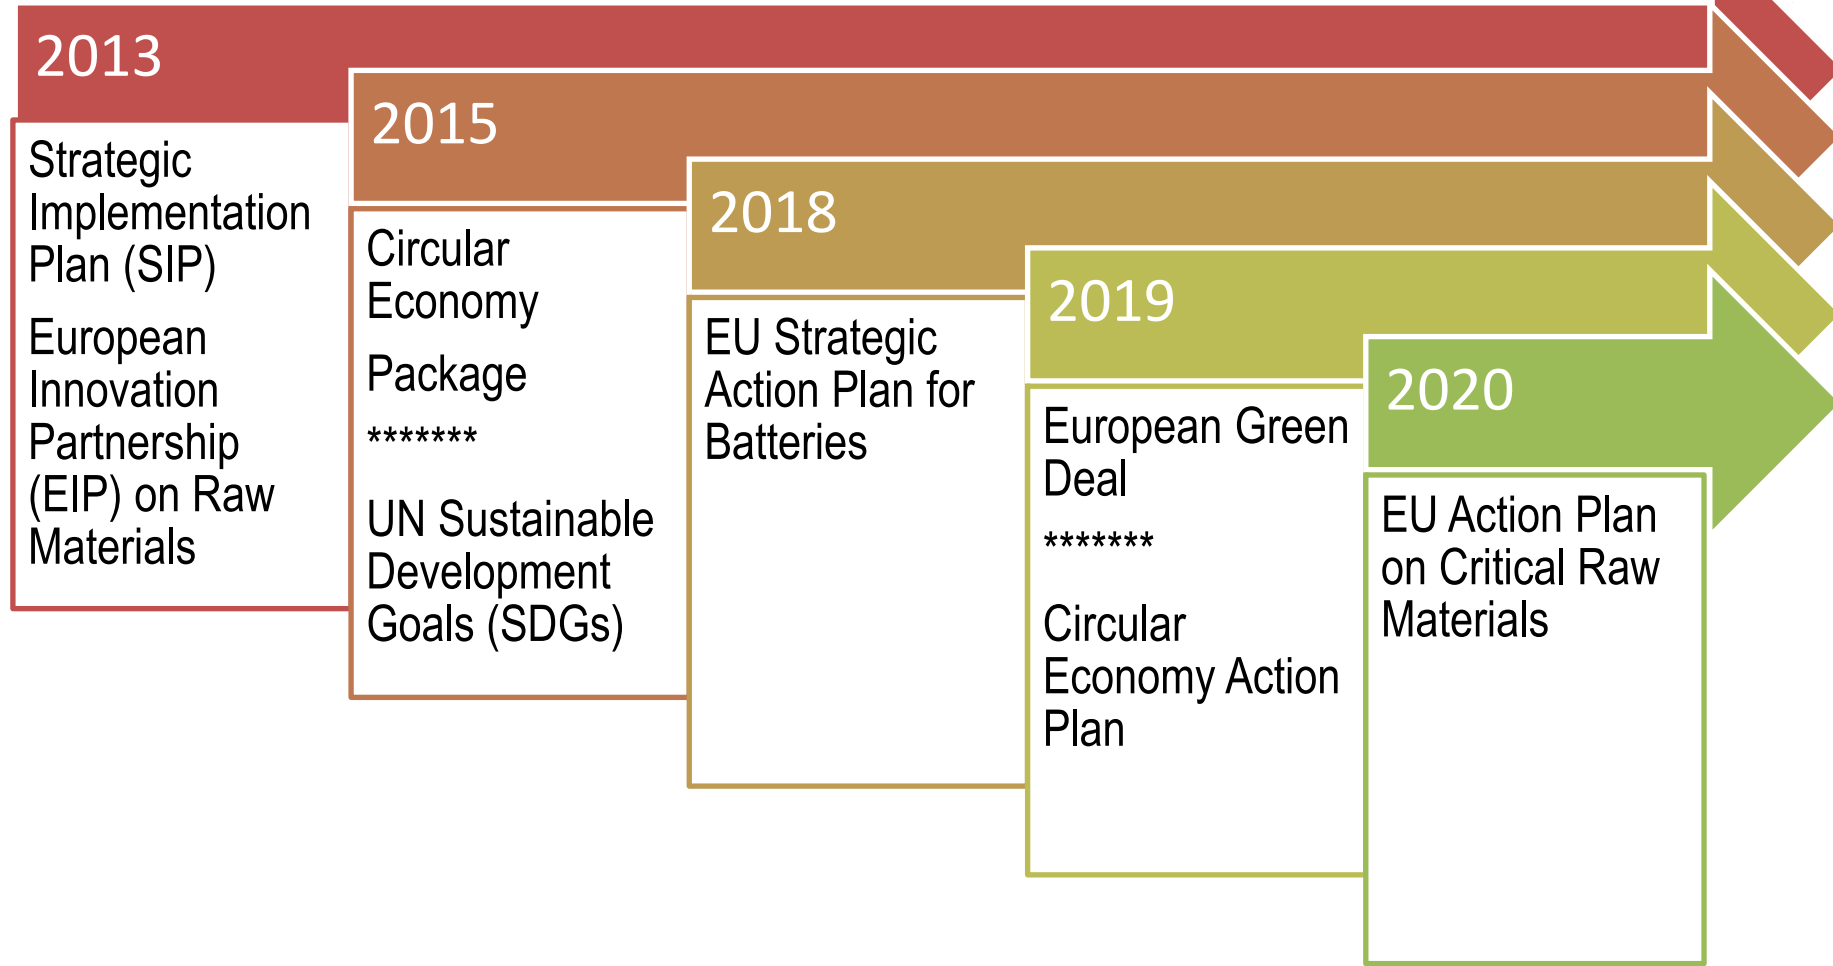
2013

Strategic Implementation Plan (SIP)

European Innovation Partnership (EIP) on Raw Materials

2015

Circular Economy

Package

*******

UN Sustainable Development Goals (SDGs)

2018

EU Strategic Action Plan for Batteries

2019

European Green Deal

*******

Circular Economy Action Plan

2020

EU Action Plan on Critical Raw Materials